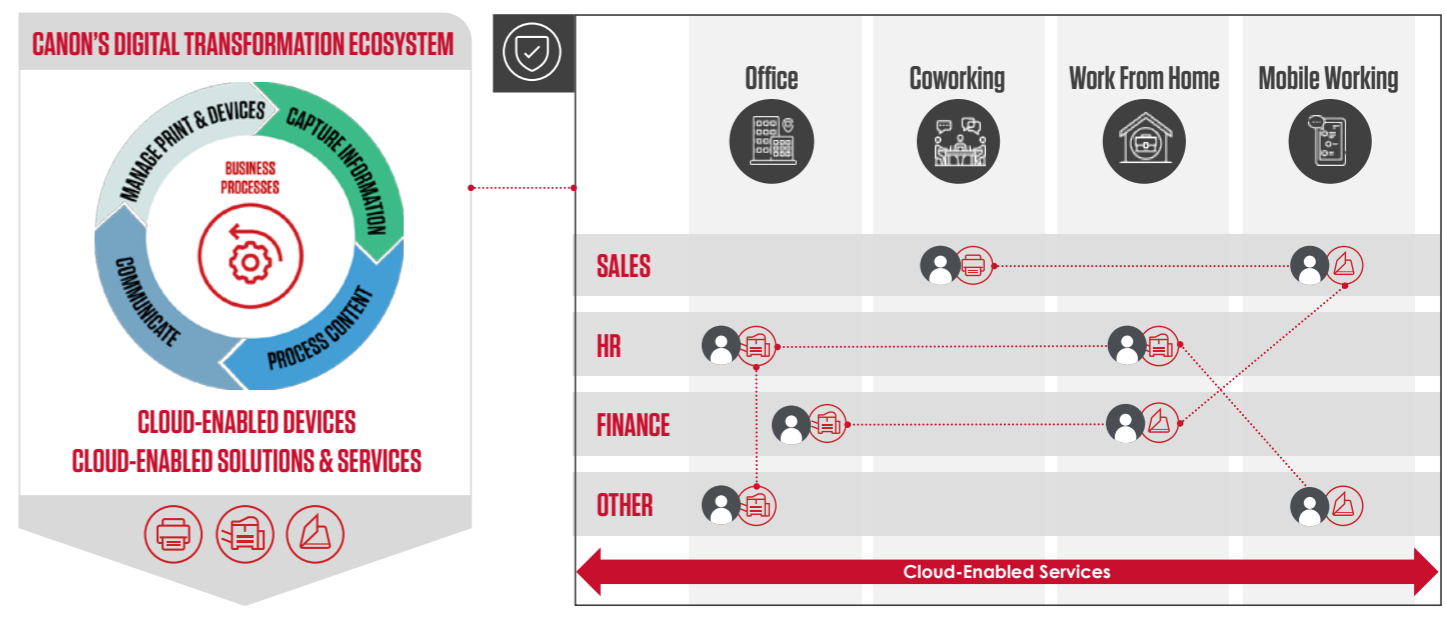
CANON'S DIGITAL TRANSFORMATION ECOSYSTEM

MANAGE PRINT & DEVICES
CAPTURE INFORMATION
PROCESS CONTENT
COMMUNICATE

BUSINESS PROCESSES

CLOUD-ENABLED DEVICES
CLOUD-ENABLED SOLUTIONS & SERVICES

| | Office | Coworking | Work From Home | Mobile Working |
|---|---|---|---|---|
| SALES | | | | |
| HR | | | | |
| FINANCE | | | | |
| OTHER | | | | |

Cloud-Enabled Services